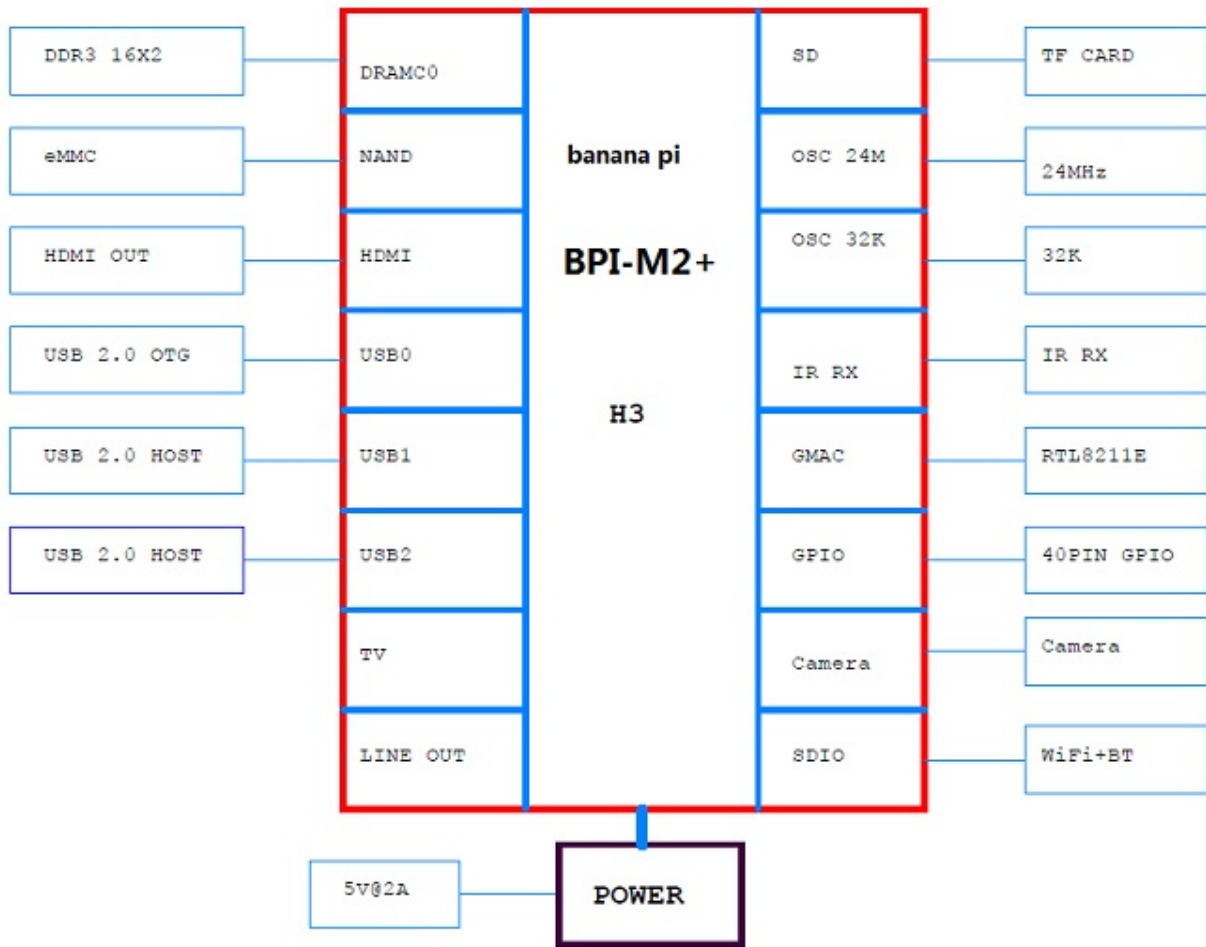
DDR3 16X2

DRAMC0

eMMC

NAND

HDMI OUT

HDMI

USB 2.0 OTG

USB0

USB 2.0 HOST

USB1

USB 2.0 HOST

USB2

TV

LINE OUT

banana pi

BPI-M2+

H3

SD

TF CARD

OSC 24M

24MHz

OSC 32K

32K

IR RX

IR RX

GMAC

RTL8211E

GPIO

40PIN GPIO

Camera

Camera

SDIO

WiFi+BT

5v@2A

POWER